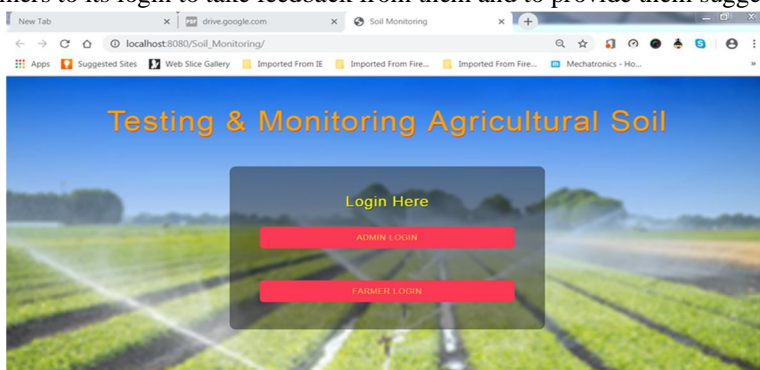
mers to its login to take feedback from them and to provide them sugge

New Tab
drive.google.com
Soil Monitoring
localhost:8080/Soil_Monitoring/
Apps Suggested Sites Web Slice Gallery Imported From IE Imported From Fire... Imported From Fire... Mechatronics - Ho...

Testing & Monitoring Agricultural Soil

Login Here

ADMIN LOGIN

FARMER LOGIN